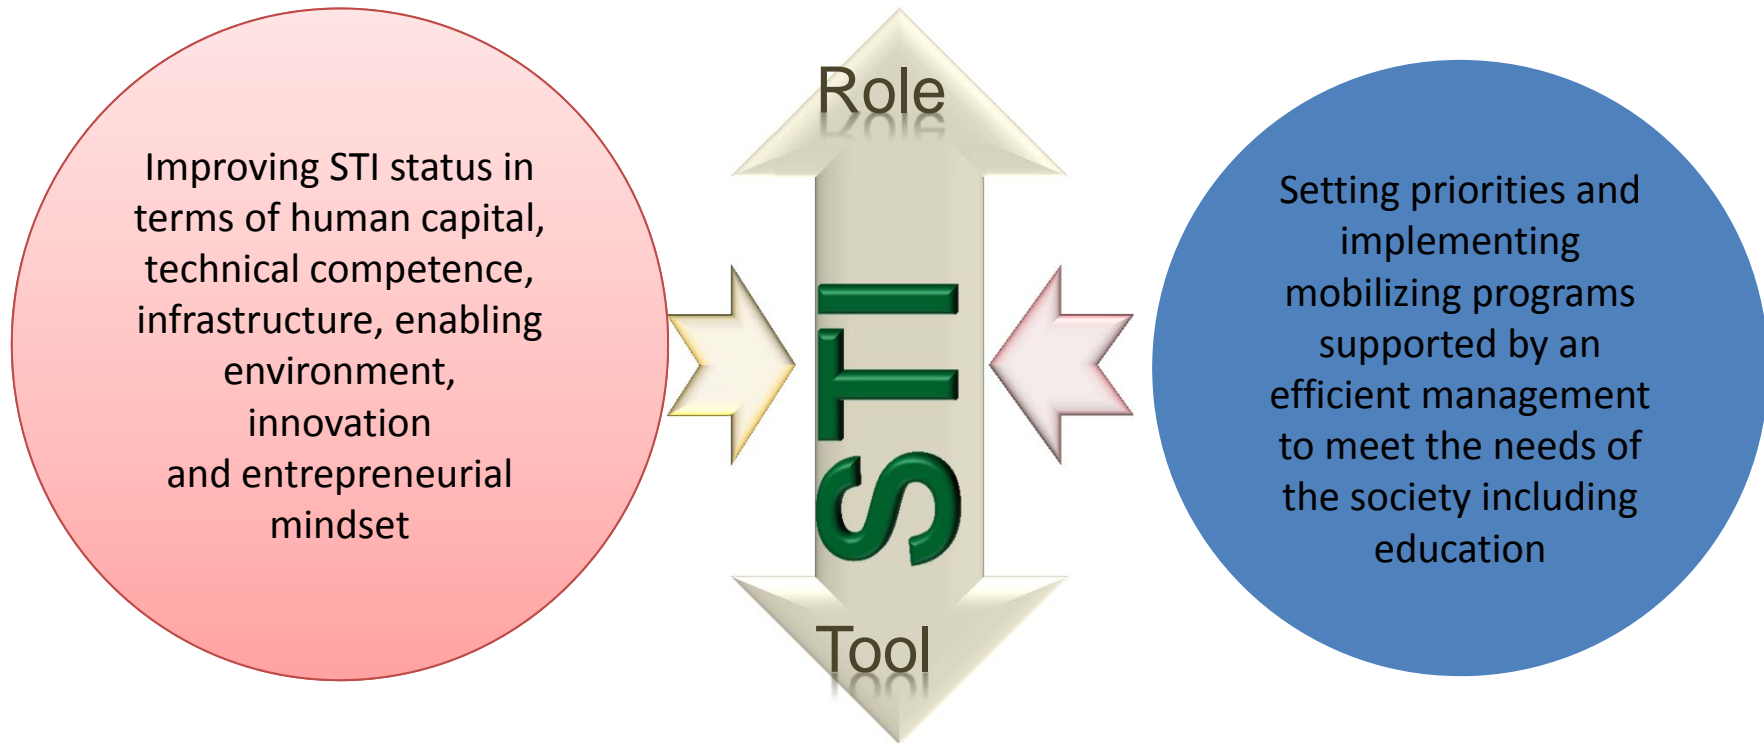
Improving STI status in terms of human capital, technical competence, infrastructure, enabling environment, innovation and entrepreneurial mindset

Role

STI

Tool

Setting priorities and implementing mobilizing programs supported by an efficient management to meet the needs of the society including education